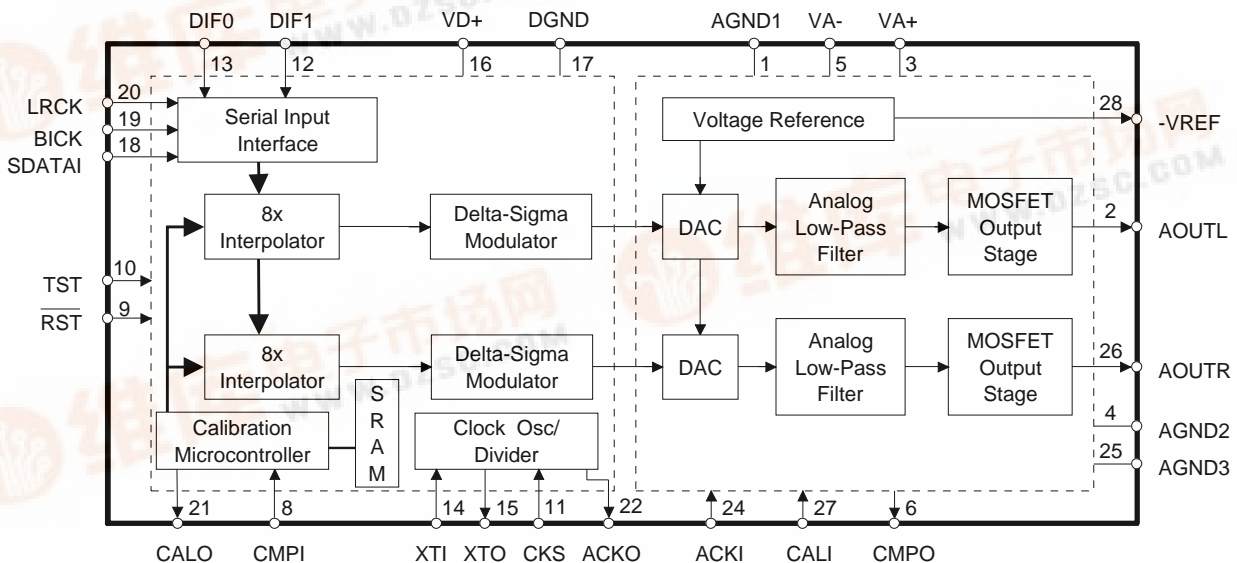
DIF0 DIF1 VD+ DGND AGND1 VA- VA+

13 12 16 17 1 5 3

LRCK 20
BICK 19
SDATAI 18

Serial Input Interface

28 -VREF

Voltage Reference

8x Interpolator

Delta-Sigma Modulator

DAC

Analog Low-Pass Filter

MOSFET Output Stage

2 AOUTL

TST 10
$\overline{RST}$ 9

8x Interpolator

Delta-Sigma Modulator

DAC

Analog Low-Pass Filter

MOSFET Output Stage

26 AOUTR

S R A M

Calibration Microcontroller

Clock Osc/ Divider

4 AGND2
25 AGND3

21 8 14 15 11 22 24 27 6

CALO CMPI XTI XTO CKS ACKO ACKI CALI CMPO